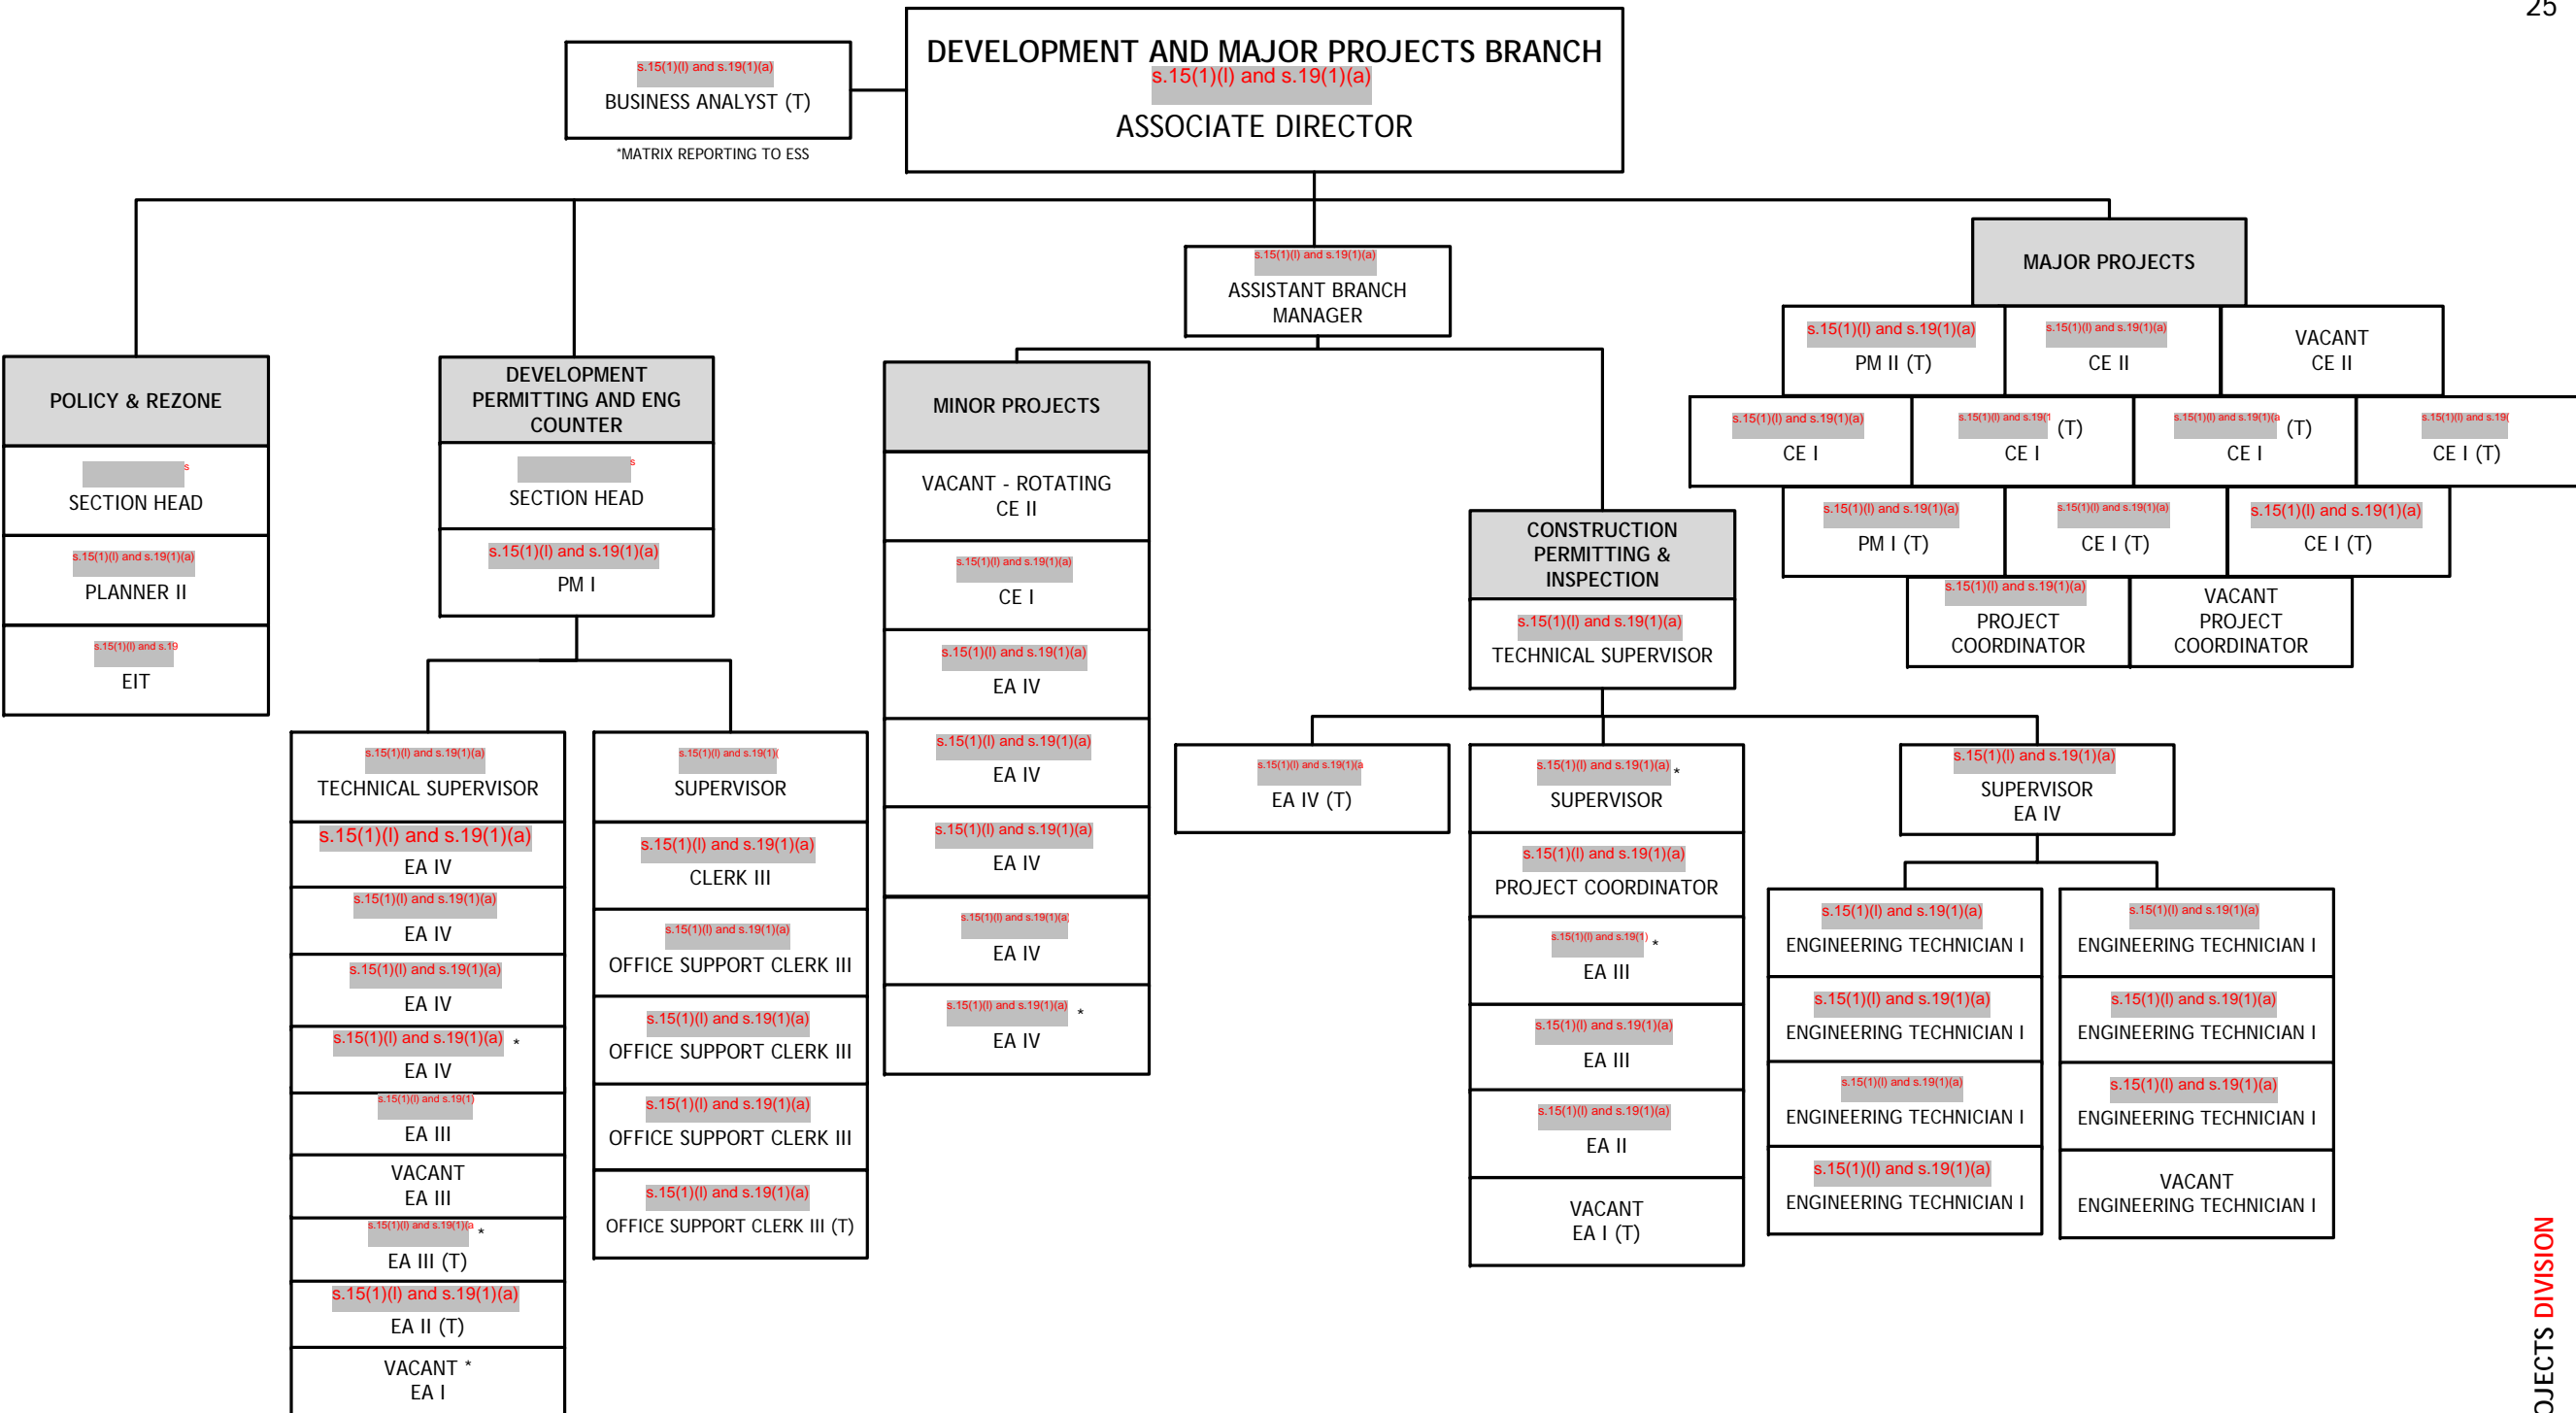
25

DEVELOPMENT AND MAJOR PROJECTS BRANCH
s.15(1)(l) and s.19(1)(a)
ASSOCIATE DIRECTOR

s.15(1)(l) and s.19(1)(a)
BUSINESS ANALYST (T)
*MATRIX REPORTING TO ESS

s.15(1)(l) and s.19(1)(a)
ASSISTANT BRANCH MANAGER

MAJOR PROJECTS

s.15(1)(l) and s.19(1)(a)
PM II (T)

s.15(1)(l) and s.19(1)(a)
CE II

VACANT
CE II

s.15(1)(l) and s.19(1)(a)
CE I

s.15(1)(l) and s.19(1 (T)
CE I

s.15(1)(l) and s.19(1)(a (T)
CE I

s.15(1)(l) and s.19(
CE I (T)

s.15(1)(l) and s.19(1)(a)
PM I (T)

s.15(1)(l) and s.19(1)(a)
CE I (T)

s.15(1)(l) and s.19(1)(a)
CE I (T)

s.15(1)(l) and s.19(1)(a)
PROJECT COORDINATOR

VACANT
PROJECT COORDINATOR

POLICY & REZONE

s
SECTION HEAD

s.15(1)(l) and s.19(1)(a)
PLANNER II

s.15(1)(l) and s.19
EIT

DEVELOPMENT PERMITTING AND ENG COUNTER

s
SECTION HEAD

s.15(1)(l) and s.19(1)(a)
PM I

s.15(1)(l) and s.19(1)(a)
TECHNICAL SUPERVISOR

s.15(1)(l) and s.19(1)(a)
EA IV

s.15(1)(l) and s.19(1)(a)
EA IV

s.15(1)(l) and s.19(1)(a)
EA IV

s.15(1)(l) and s.19(1)(a) *
EA IV

s.15(1)(l) and s.19(1)
EA III

VACANT
EA III

s.15(1)(l) and s.19(1)(a *
EA III (T)

s.15(1)(l) and s.19(1)(a)
EA II (T)

VACANT *
EA I

s.15(1)(l) and s.19(1)(
SUPERVISOR

s.15(1)(l) and s.19(1)(a)
CLERK III

s.15(1)(l) and s.19(1)(a)
OFFICE SUPPORT CLERK III

s.15(1)(l) and s.19(1)(a)
OFFICE SUPPORT CLERK III

s.15(1)(l) and s.19(1)(a)
OFFICE SUPPORT CLERK III

s.15(1)(l) and s.19(1)(a)
OFFICE SUPPORT CLERK III (T)

MINOR PROJECTS

VACANT - ROTATING
CE II

s.15(1)(l) and s.19(1)(a)
CE I

s.15(1)(l) and s.19(1)(a)
EA IV

s.15(1)(l) and s.19(1)(a)
EA IV

s.15(1)(l) and s.19(1)(a)
EA IV

s.15(1)(l) and s.19(1)(a
EA IV

s.15(1)(l) and s.19(1)(a) *
EA IV

CONSTRUCTION PERMITTING & INSPECTION

s.15(1)(l) and s.19(1)(a)
TECHNICAL SUPERVISOR

s.15(1)(l) and s.19(1)(a
EA IV (T)

s.15(1)(l) and s.19(1)(a) *
SUPERVISOR

s.15(1)(l) and s.19(1)(a)
PROJECT COORDINATOR

s.15(1)(l) and s.19(1) *
EA III

s.15(1)(l) and s.19(1)(a)
EA III

s.15(1)(l) and s.19(1)(a)
EA II

VACANT
EA I (T)

s.15(1)(l) and s.19(1)(a)
SUPERVISOR
EA IV

s.15(1)(l) and s.19(1)(a)
ENGINEERING TECHNICIAN I

s.15(1)(l) and s.19(1)(a)
ENGINEERING TECHNICIAN I

s.15(1)(l) and s.19(1)(a)
ENGINEERING TECHNICIAN I

s.15(1)(l) and s.19(1)(a)
ENGINEERING TECHNICIAN I

s.15(1)(l) and s.19(1)(a)
ENGINEERING TECHNICIAN I

s.15(1)(l) and s.19(1)(a)
ENGINEERING TECHNICIAN I

s.15(1)(l) and s.19(1)(a)
ENGINEERING TECHNICIAN I

VACANT
ENGINEERING TECHNICIAN I

OJECTS DIVISION